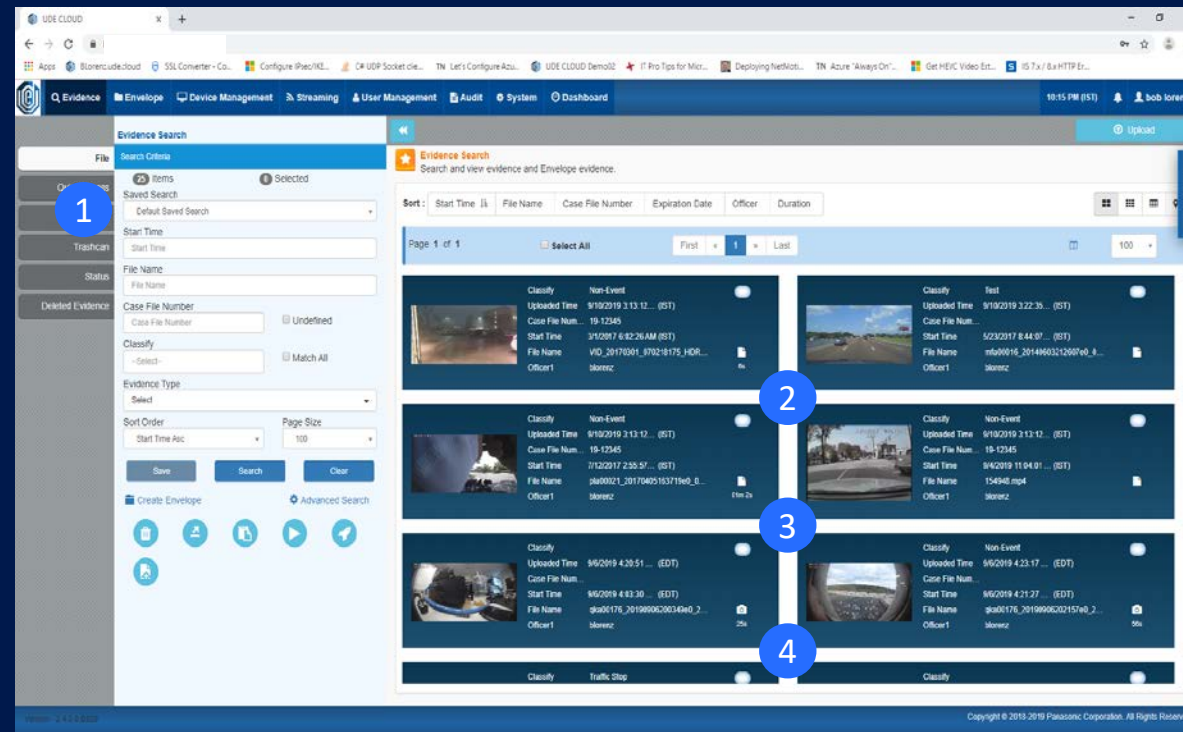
UDE CLOUD × +

Apps Blorenz.ude.cloud SSL Converter - Co... Configure IPsec/IKE... C# UDP Socket clie... TN Let's Configure Azu... UDE CLOUD Demo02 IT Pro Tips for Micr... Deploying NetMoti... TN Azure "Always On"... Get HEVC Video Ext... IIS 7.x / 8.x HTTP Er...

Evidence Envelope Device Management Streaming User Management Audit System Dashboard 10:15 PM (IST) bob lorenz

File
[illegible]
1
Trashcan
Status
Deleted Evidence

Evidence Search
Search Criteria
25 Items 0 Selected
Saved Search
Default Saved Search
Start Time
Start Time
File Name
File Name
Case File Number
Case File Number Undefined
Classify
--Select-- Match All
Evidence Type
Select
Sort Order Page Size
Start Time Asc 100
Save Search Clear
Create Envelope Advanced Search

Upload
Evidence Search
Search and view evidence and Envelope evidence.
Sort: Start Time File Name Case File Number Expiration Date Officer Duration
Page 1 of 1 Select All First « 1 » Last 100

Classify Non-Event
Uploaded Time 9/10/2019 3:13:12... (IST)
Case File Num... 19-12345
Start Time 3/1/2017 6:02:26 AM (IST)
File Name VID_20170301_070218175_HDR...
Officer1 blorenz
6s

Classify Test
Uploaded Time 9/10/2019 3:22:35... (IST)
Case File Num...
Start Time 5/23/2017 8:44:07... (IST)
File Name mfa00016_20140603212607e0_0...
Officer1 blorenz

2

Classify Non-Event
Uploaded Time 9/10/2019 3:13:12... (IST)
Case File Num... 19-12345
Start Time 7/12/2017 2:55:57... (IST)
File Name pla00021_20170405163719e0_0...
Officer1 blorenz
01m 2s

Classify Non-Event
Uploaded Time 9/10/2019 3:13:12... (IST)
Case File Num... 19-12345
Start Time 8/4/2019 11:04:01... (IST)
File Name 154948.mp4
Officer1 blorenz

3

Classify
Uploaded Time 9/6/2019 4:20:51... (EDT)
Case File Num...
Start Time 9/6/2019 4:03:30... (EDT)
File Name gka00176_20190906200349e0_2...
Officer1 blorenz
25s

Classify Non-Event
Uploaded Time 9/6/2019 4:23:17... (EDT)
Case File Num...
Start Time 9/6/2019 4:21:27... (EDT)
File Name gka00176_20190906202157e0_2...
Officer1 blorenz
56s

4

Classify Traffic Stop
Classify

Version: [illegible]
Copyright © 2013-2019 Panasonic Corporation. All Rights Reserv